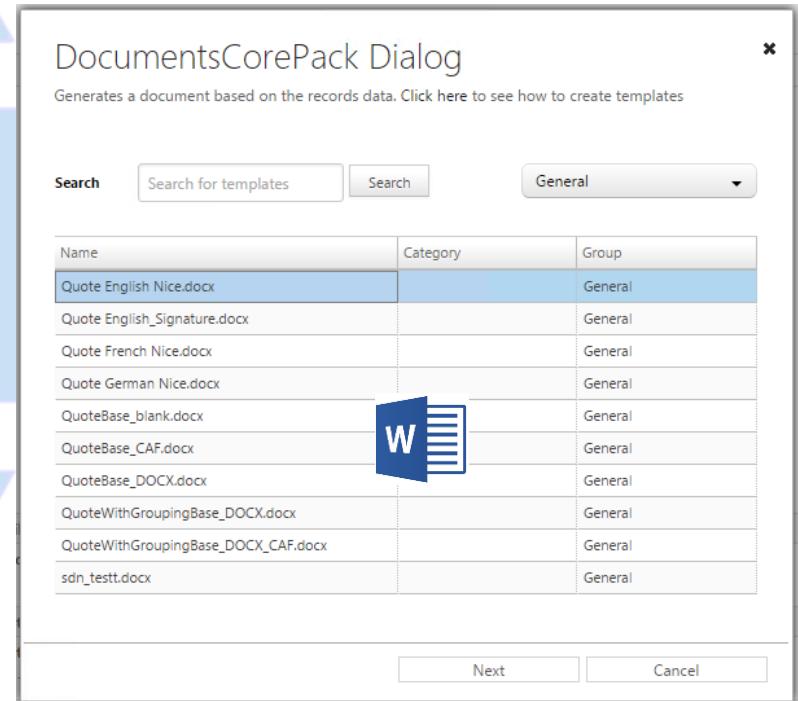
DocumentsCorePack Dialog

×

Generates a document based on the records data. Click here to see how to create templates

Search

Search for templates

Search

General

| Name | Category | Group |
|---|---|---|
| Quote English Nice.docx | | General |
| Quote English_Signature.docx | | General |
| Quote French Nice.docx | | General |
| Quote German Nice.docx | | General |
| QuoteBase_blank.docx | | General |
| QuoteBase_CAF.docx | | General |
| QuoteBase_DOCX.docx | | General |
| QuoteWithGroupingBase_DOCX.docx | | General |
| QuoteWithGroupingBase_DOCX_CAF.docx | | General |
| sdn_testt.docx | | General |

W

Next

Cancel